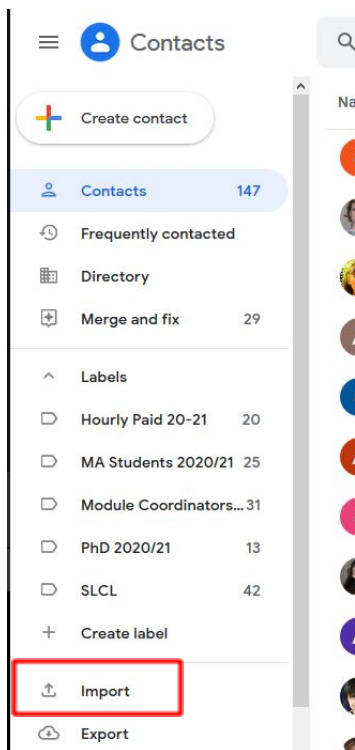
Contacts

Create contact

Contacts 147
Frequently contacted
Directory
Merge and fix 29

Labels
Hourly Paid 20-21 20
MA Students 2020/21 25
Module Coordinators... 31
PhD 2020/21 13
SLCL 42
Create label

Import
Export

Na